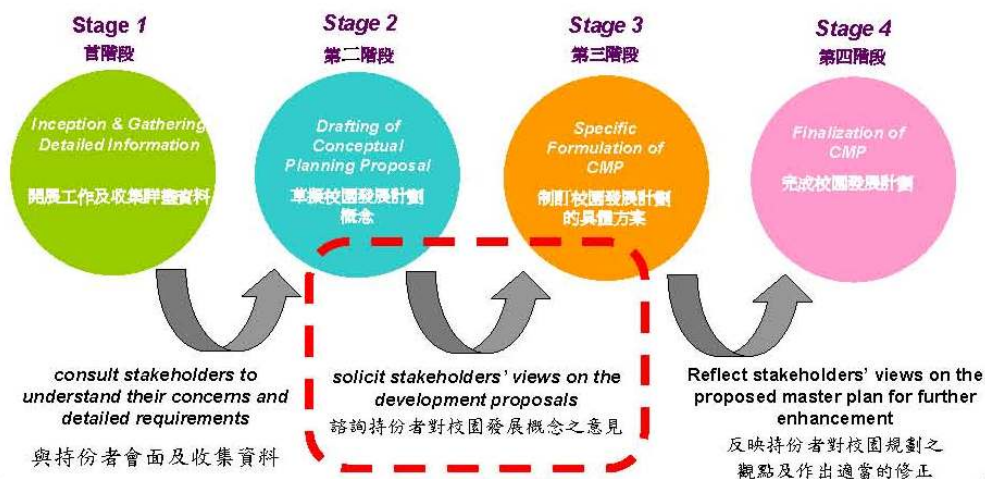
Stage 1
首階段

Inception & Gathering Detailed Information

開展工作及收集詳盡資料

Stage 2
第二階段

Drafting of Conceptual Planning Proposal

草擬校園發展計劃概念

Stage 3
第三階段

Specific Formulation of CMP

制訂校園發展計劃的具體方案

Stage 4
第四階段

Finalization of CMP

完成校園發展計劃

consult stakeholders to understand their concerns and detailed requirements

與持份者會面及收集資料

solicit stakeholders' views on the development proposals

諮詢持份者對校園發展概念之意見

Reflect stakeholders' views on the proposed master plan for further enhancement

反映持份者對校園規劃之觀點及作出適當的修正